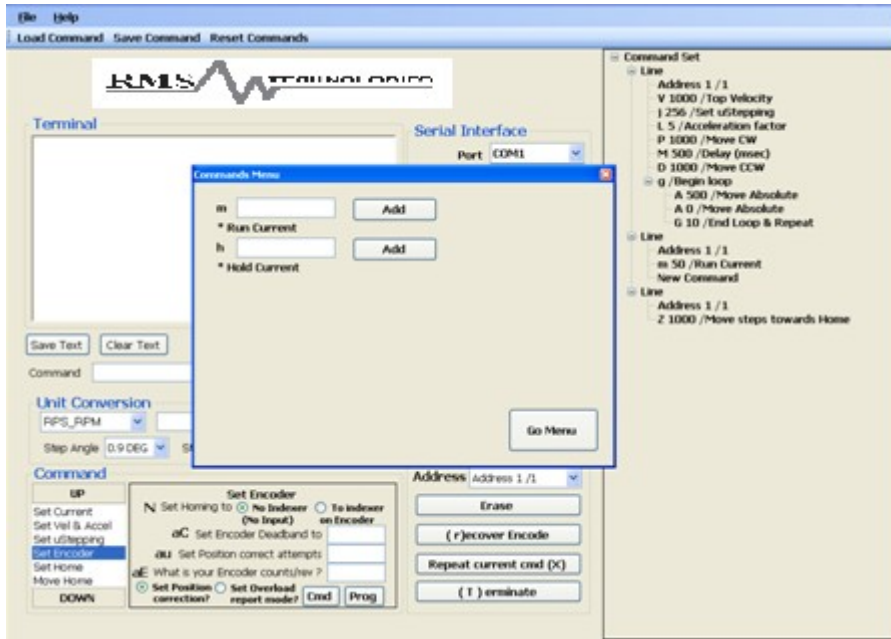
File Help

Load Command Save Command Reset Commands

RMS TECHNOLOGIES

Terminal

Serial Interface

Port COM1

Commands Menu

m Add

* Run Current

h Add

* Hold Current

Go Menu

Save Text Clear Text

Command

Unit Conversion

RPS_RPM

Step Angle 0.9 DEG St

Command

UP

Set Current
Set Vel & Accel
Set uStepping
Set Encoder
Set Home
Move Home

DOWN

Set Encoder

N Set Homing to No Indexer (No Input) To indexer on Encoder

aC Set Encoder Deadband to

au Set Position correct attempts

aE What is your Encoder counts/rev ?

Set Position correction? Set Overload report mode? Cmd Prog

Address Address 1 /1

Erase

(r)ecover Encode

Repeat current cmd (X)

(T) erminate

Command Set
Line
Address 1 /1
V 1000 /Top Velocity
j 256 /Set uStepping
L 5 /Acceleration factor
P 1000 /Move CW
M 500 /Delay (msec)
D 1000 /Move CCW
g /Begin loop
A 500 /Move Absolute
A 0 /Move Absolute
G 10 /End Loop & Repeat
Line
Address 1 /1
m 50 /Run Current
New Command
Line
Address 1 /1
Z 1000 /Move steps towards Home